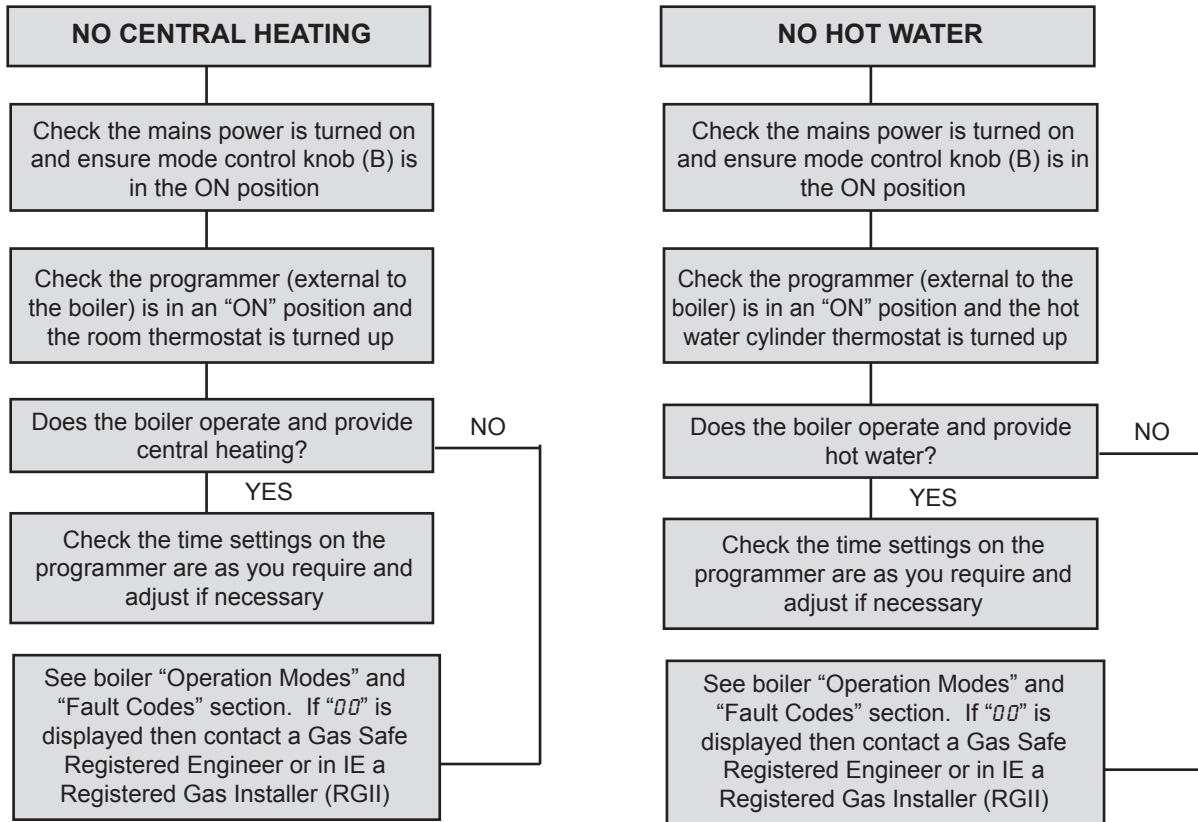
NO CENTRAL HEATING

Check the mains power is turned on and ensure mode control knob (B) is in the ON position

Check the programmer (external to the boiler) is in an "ON" position and the room thermostat is turned up

Does the boiler operate and provide central heating?

NO

YES

Check the time settings on the programmer are as you require and adjust if necessary

See boiler "Operation Modes" and "Fault Codes" section. If "00" is displayed then contact a Gas Safe Registered Engineer or in IE a Registered Gas Installer (RGII)

NO HOT WATER

Check the mains power is turned on and ensure mode control knob (B) is in the ON position

Check the programmer (external to the boiler) is in an "ON" position and the hot water cylinder thermostat is turned up

Does the boiler operate and provide hot water?

NO

YES

Check the time settings on the programmer are as you require and adjust if necessary

See boiler "Operation Modes" and "Fault Codes" section. If "00" is displayed then contact a Gas Safe Registered Engineer or in IE a Registered Gas Installer (RGII)